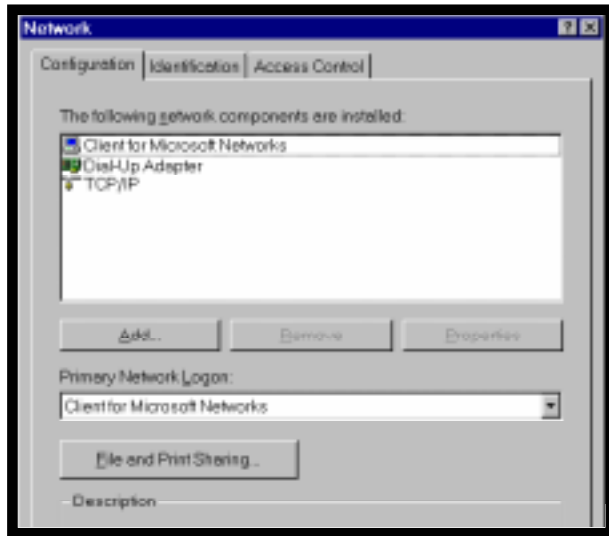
Network

?X

Configuration | Identification | Access Control

The following network components are installed:

Client for Microsoft Networks
Dial-Up Adapter
TCP/IP

Add... | Remove | Properties

Primary Network Logon:

Client for Microsoft Networks

File and Print Sharing...

Description